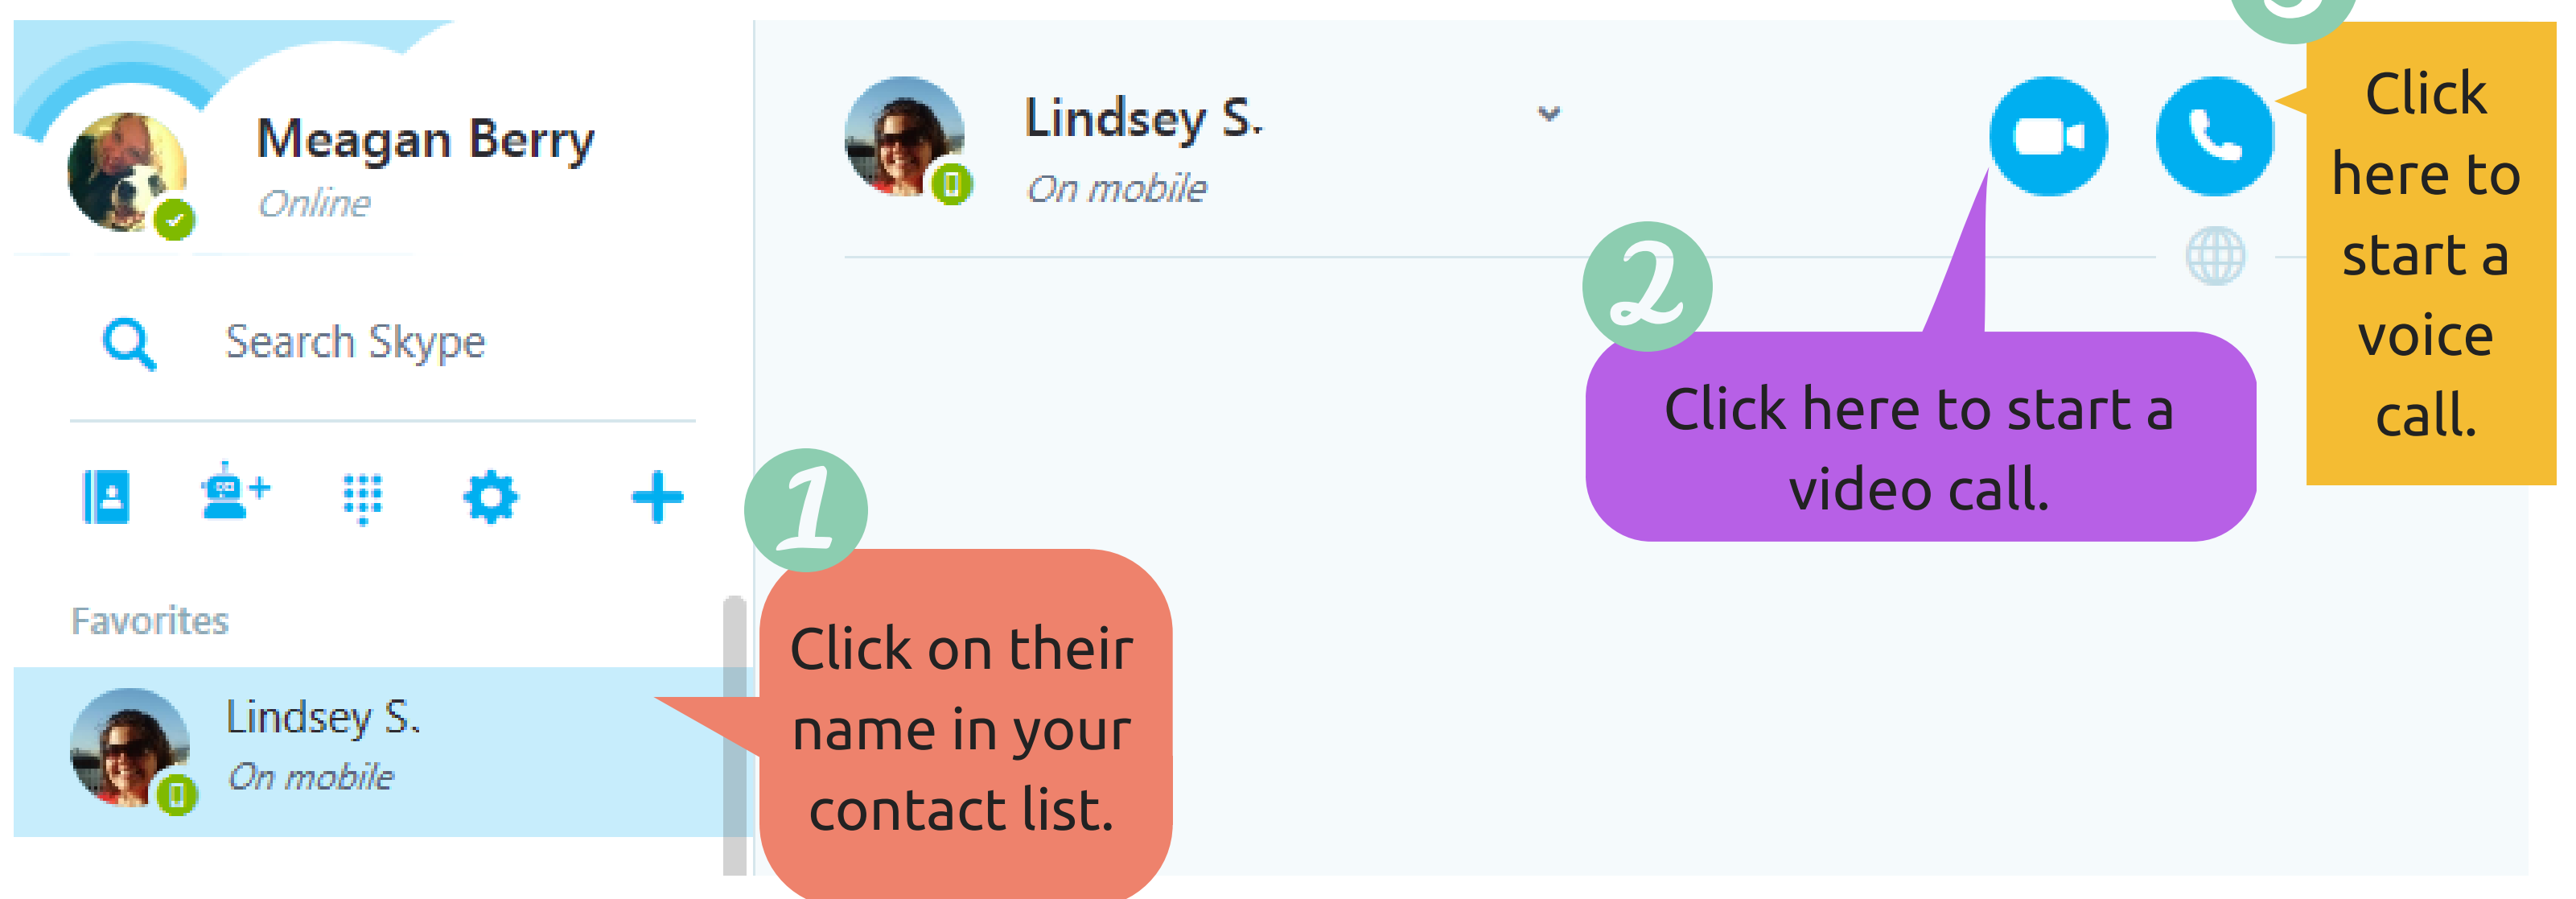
Meagan Berry
Online

Search Skype

Favorites

Lindsey S.
On mobile

1
Click on their name in your contact list.

Lindsey S.
On mobile

2
Click here to start a video call.

Click here to start a voice call.